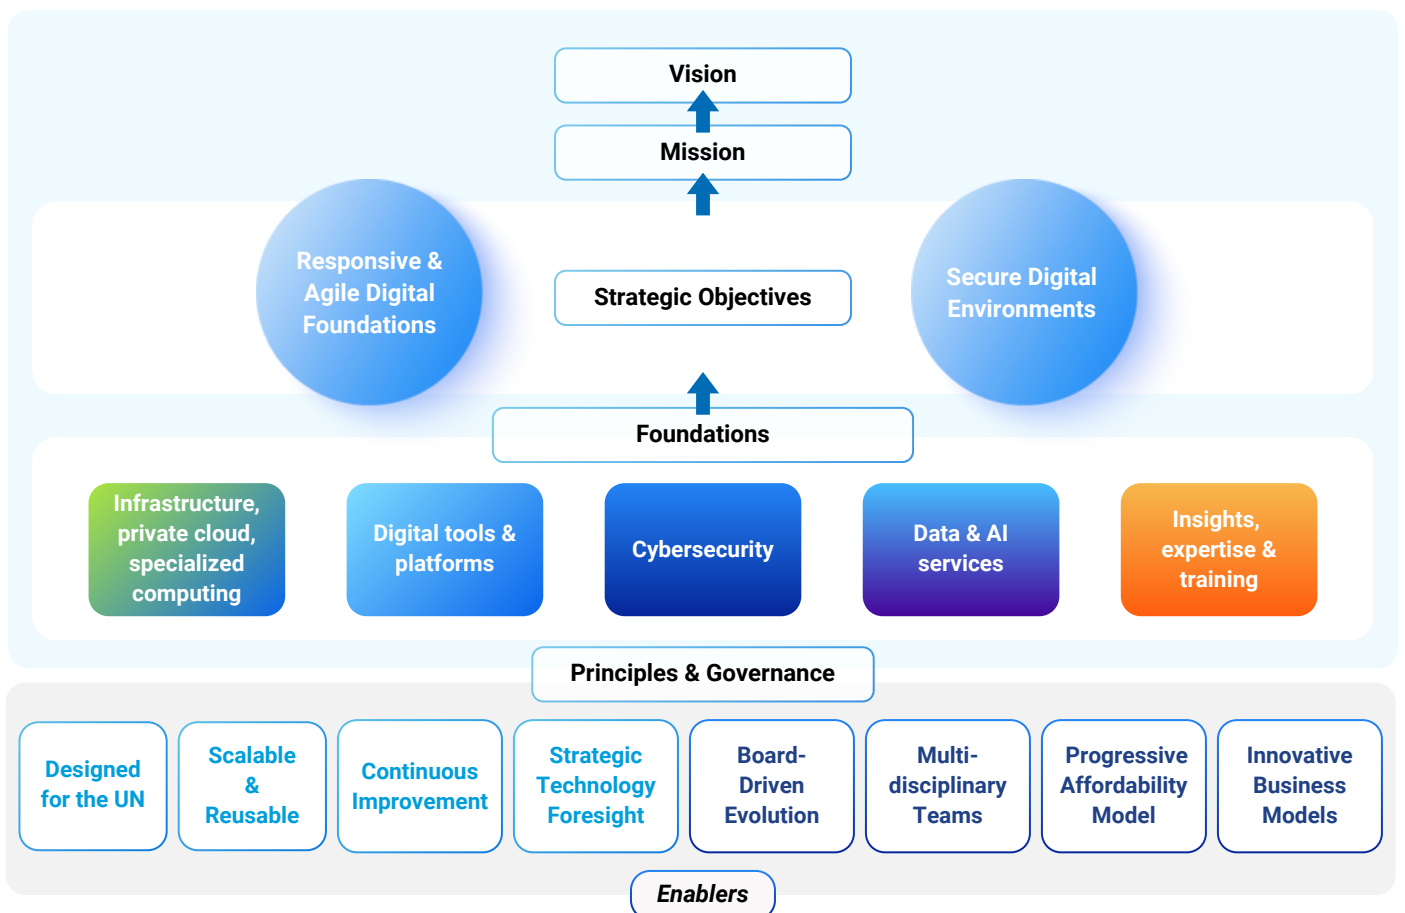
Vision

Mission

Responsive & Agile Digital Foundations

Strategic Objectives

Secure Digital Environments

Foundations

Infrastructure, private cloud, specialized computing

Digital tools & platforms

Cybersecurity

Data & AI services

Insights, expertise & training

Principles & Governance

Designed for the UN

Scalable & Reusable

Continuous Improvement

Strategic Technology Foresight

Board-Driven Evolution

Multi-disciplinary Teams

Progressive Affordability Model

Innovative Business Models

Enablers